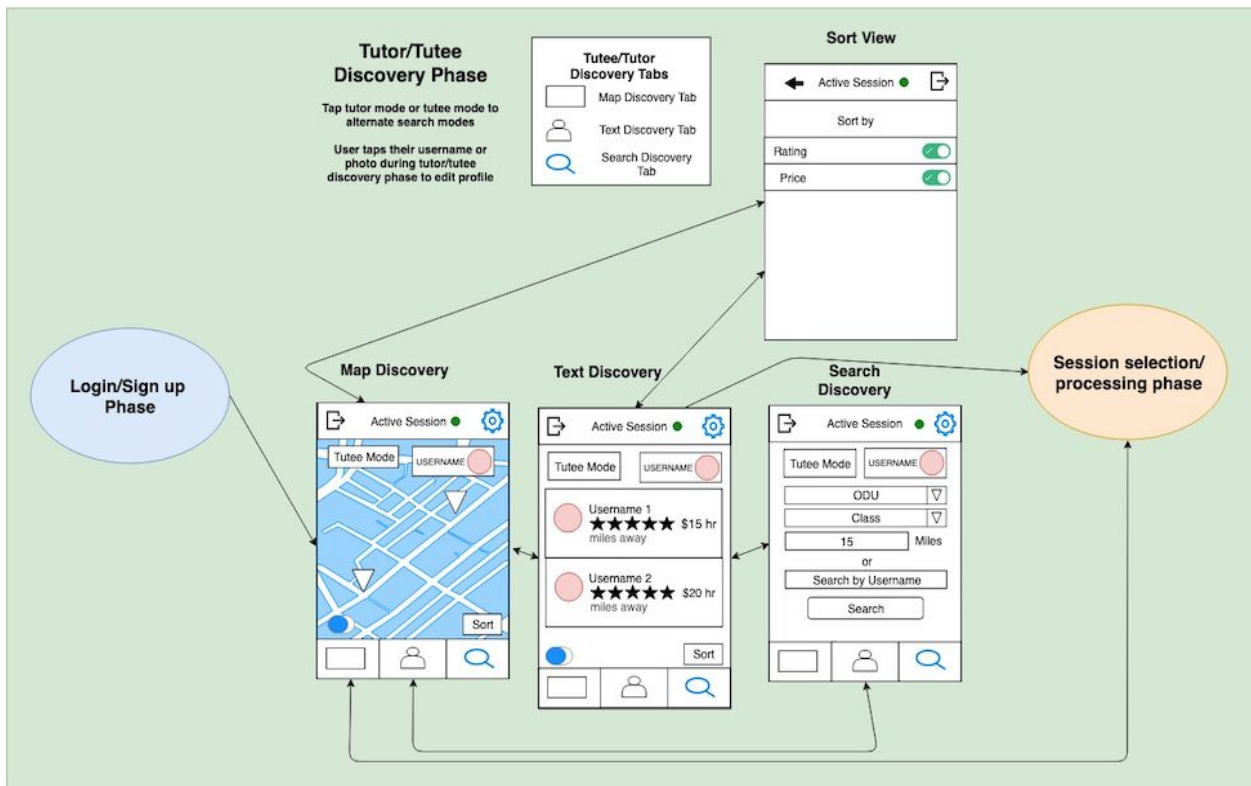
Tutor/Tutee Discovery Phase

Tap tutor mode or tutee mode to alternate search modes

User taps their username or photo during tutor/tutee discovery phase to edit profile

Tutee/Tutor Discovery Tabs
Map Discovery Tab
Text Discovery Tab
Search Discovery Tab

Sort View
Active Session
Sort by
Rating
Price

Login/Sign up Phase

Map Discovery
Active Session
Tutee Mode
USERNAME
Sort

Text Discovery
Active Session
Tutee Mode
USERNAME
Username 1
★★★★★ $15 hr
miles away
Username 2
★★★★★ $20 hr
miles away
Sort

Search Discovery
Active Session
Tutee Mode
USERNAME
ODU
Class
15
Miles
or
Search by Username
Search

Session selection/ processing phase